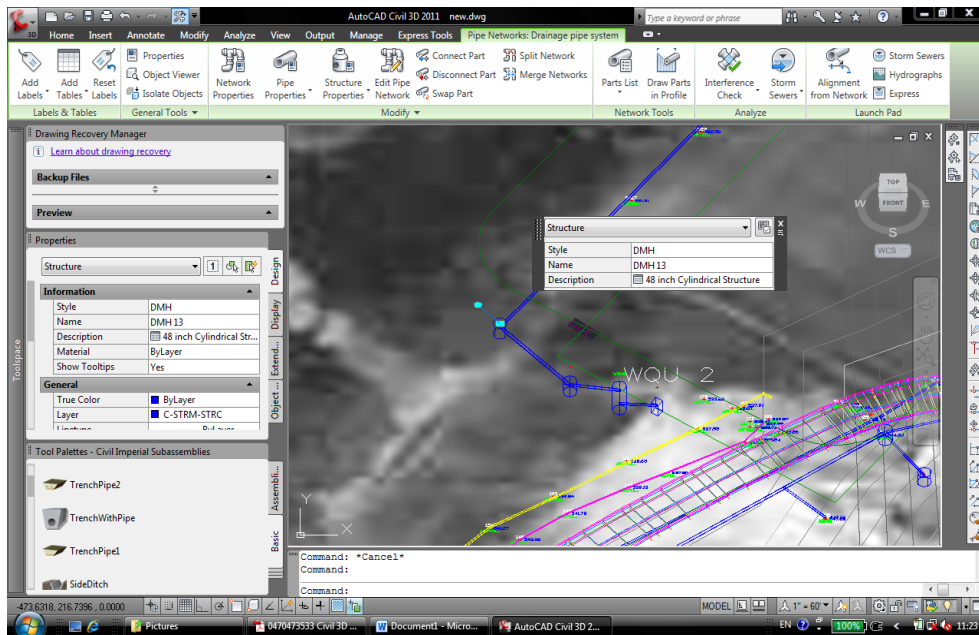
AutoCAD Civil 3D 2011 new.dwg

Type a keyword or phrase

Home Insert Annotate Modify Analyze View Output Manage Express Tools Pipe Networks: Drainage pipe system

Add Labels Add Tables Reset Labels Properties Object Viewer Isolate Objects Network Properties Pipe Properties Structure Properties Edit Pipe Network Connect Part Disconnect Part Swap Part Split Network Merge Networks Parts List Draw Parts in Profile Interference Check Storm Sewers Alignment from Network Storm Sewers Hydrographs Express

Labels & Tables General Tools Modify Network Tools Analyze Launch Pad

Drawing Recovery Manager
Learn about drawing recovery
Backup Files
Preview

Properties
Structure

| Information | |
|---|---|
| Style | DMH |
| Name | DMH 13 |
| Description | 48 inch Cylindrical Str... |
| Material | ByLayer |
| Show Tooltips | Yes |

| General | |
|---|---|
| True Color | ByLayer |
| Layer | C-STRM-STRC |

Design Display Extend... Object ...

Toolspace

Tool Palettes - Civil Imperial Subassemblies
TrenchPipe2
TrenchWithPipe
TrenchPipe1
SideDitch
Assembl... Basic

Structure

| Style | DMH |
|---|---|
| Name | DMH 13 |
| Description | 48 inch Cylindrical Structure |

WQU 2

TOP FRONT N W E S WCS

Command: *Cancel*
Command:
Command:

-473.6318, 216.7396 , 0.0000

MODEL 1" = 60'

Pictures 0470473533 Civil 3D ... Document1 - Micro... AutoCAD Civil 3D 2...

EN 100% 11:23